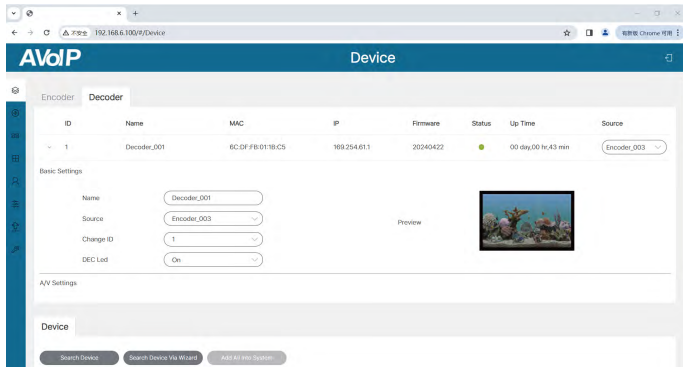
192.168.6.100/#/Device

不安全

有新版 Chrome 可用

AVoIP

Device

Encoder Decoder

| ID | Name | MAC | IP | Firmware | Status | Up Time | Source |
|---|---|---|---|---|---|---|---|
| 1 | Decoder_001 | 6C:DF:FB:01:18:C5 | 169.254.61.1 | 20240422 | | 00 day,00 hr,43 min | Encoder_003 |

Basic Settings

Name Decoder_001

Source Encoder_003

Change ID 1

DEC Led On

Preview

A/V Settings

Device

Search Device Search Device Via Wizard Add All into System